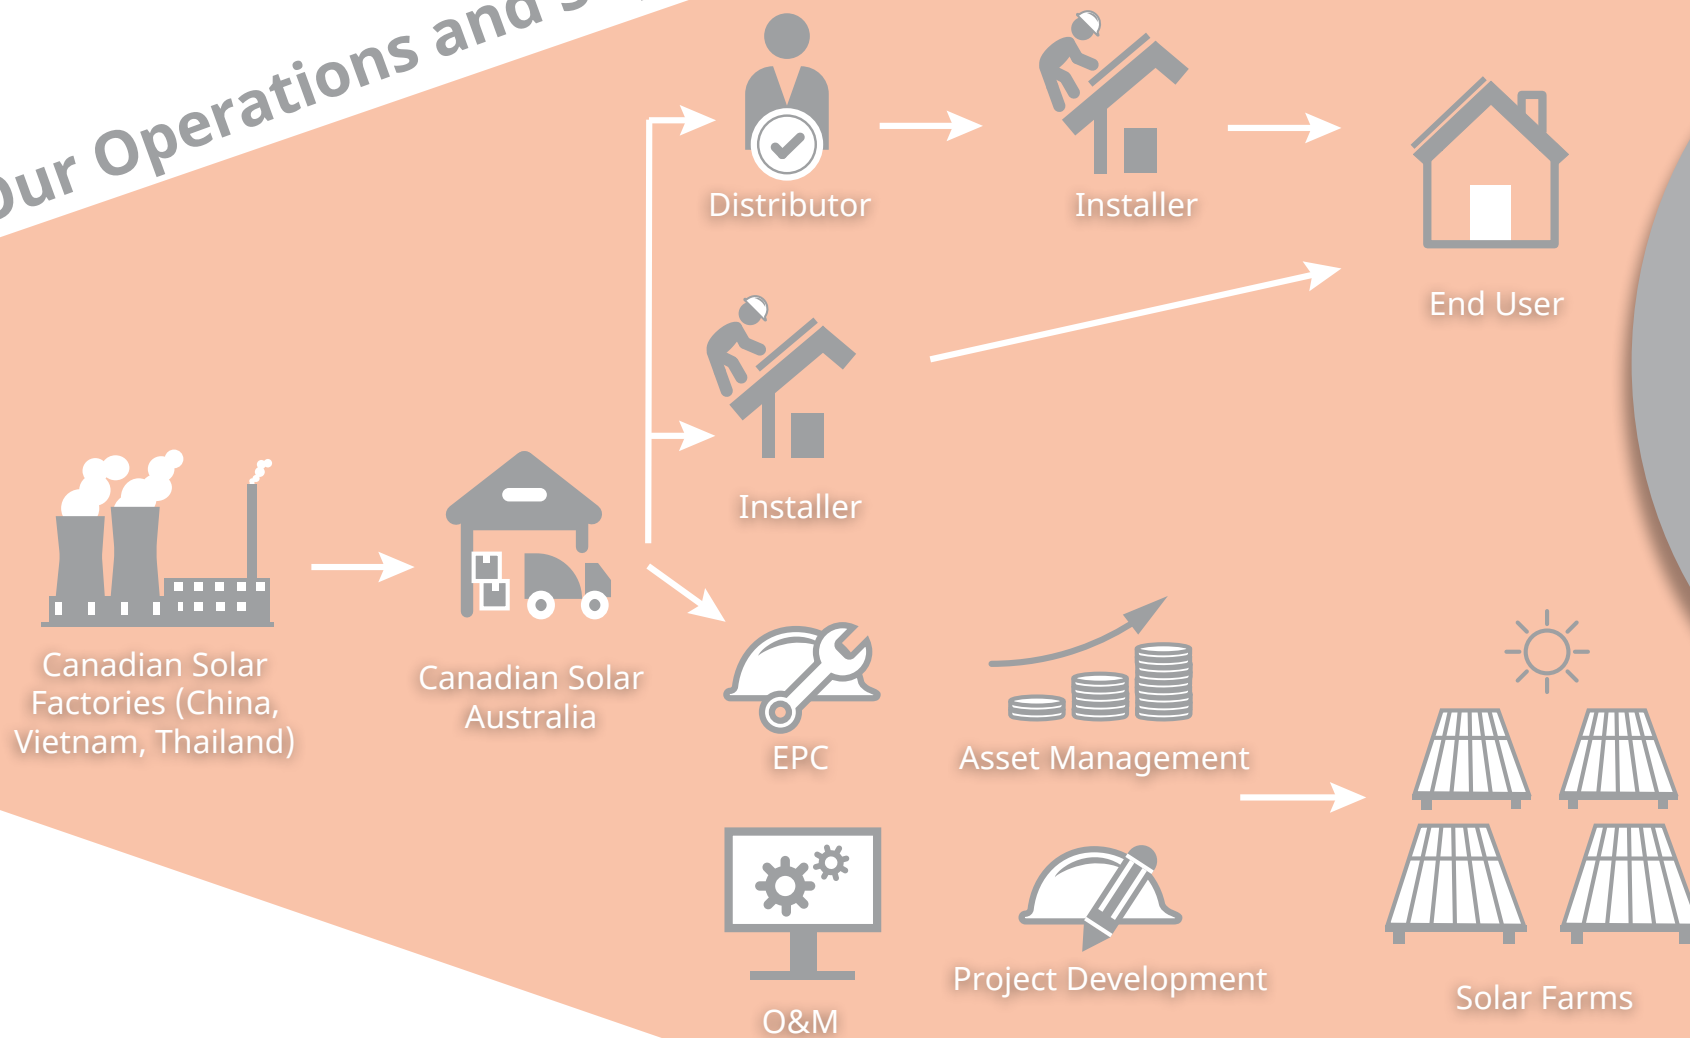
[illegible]ur Operations and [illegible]

Distributor

Installer

End User

Installer

Canadian Solar Factories (China, Vietnam, Thailand)

Canadian Solar Australia

EPC

Asset Management

O&M

Project Development

Solar Farms